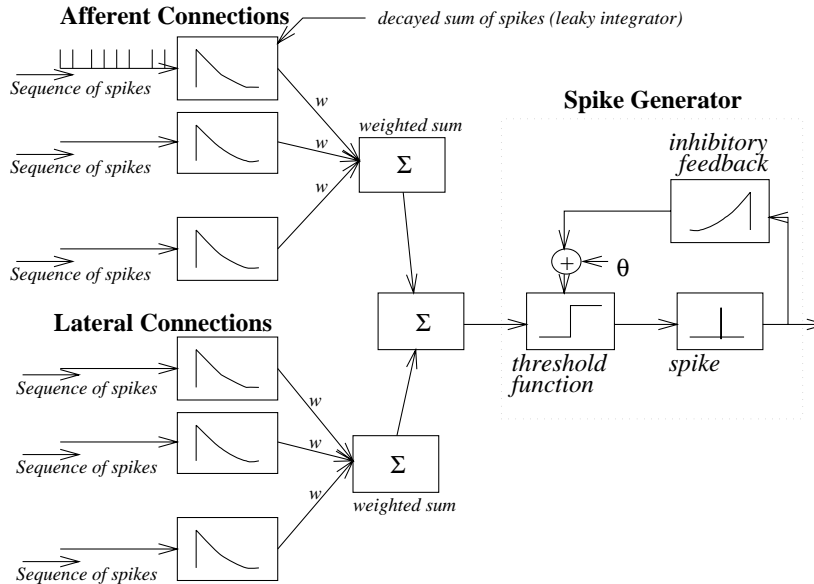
Afferent Connections

decayed sum of spikes (leaky integrator)

Sequence of spikes

w

Sequence of spikes

w

weighted sum

Σ

w

Sequence of spikes

Spike Generator

inhibitory feedback

+

θ

Σ

Lateral Connections

threshold function

spike

Sequence of spikes

w

Sequence of spikes

w

Σ

w

weighted sum

Sequence of spikes